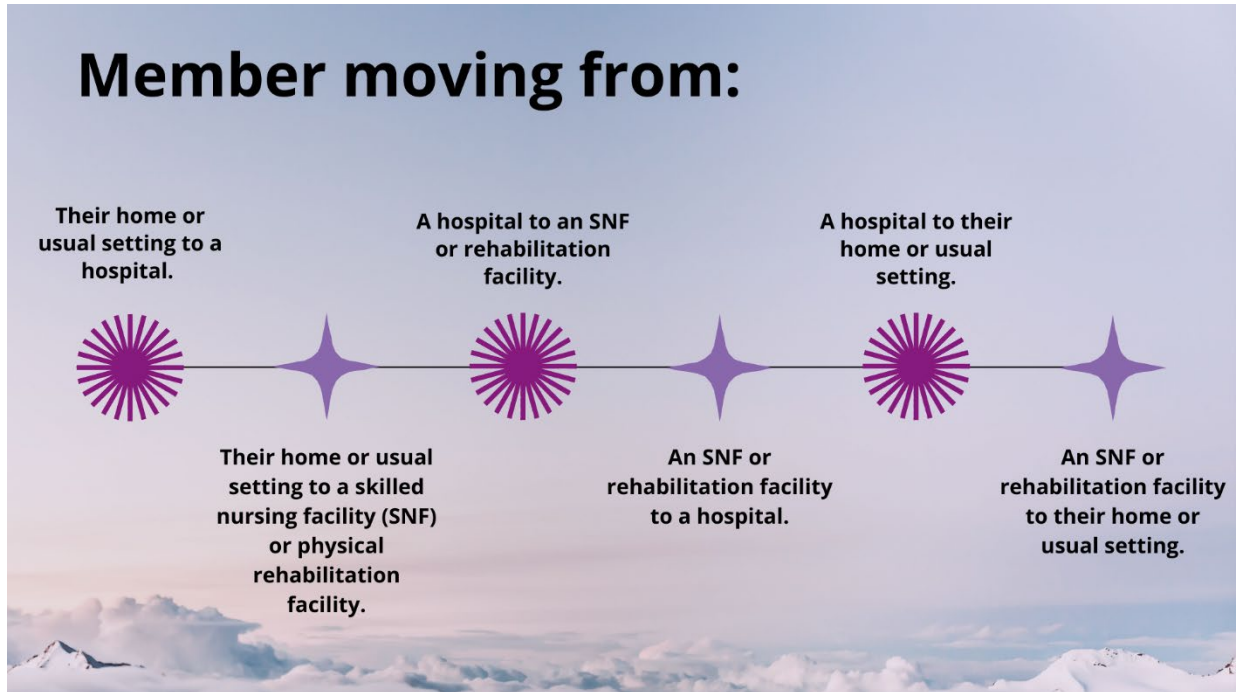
Member moving from:

Their home or usual setting to a hospital.

Their home or usual setting to a skilled nursing facility (SNF) or physical rehabilitation facility.

A hospital to an SNF or rehabilitation facility.

An SNF or rehabilitation facility to a hospital.

A hospital to their home or usual setting.

An SNF or rehabilitation facility to their home or usual setting.